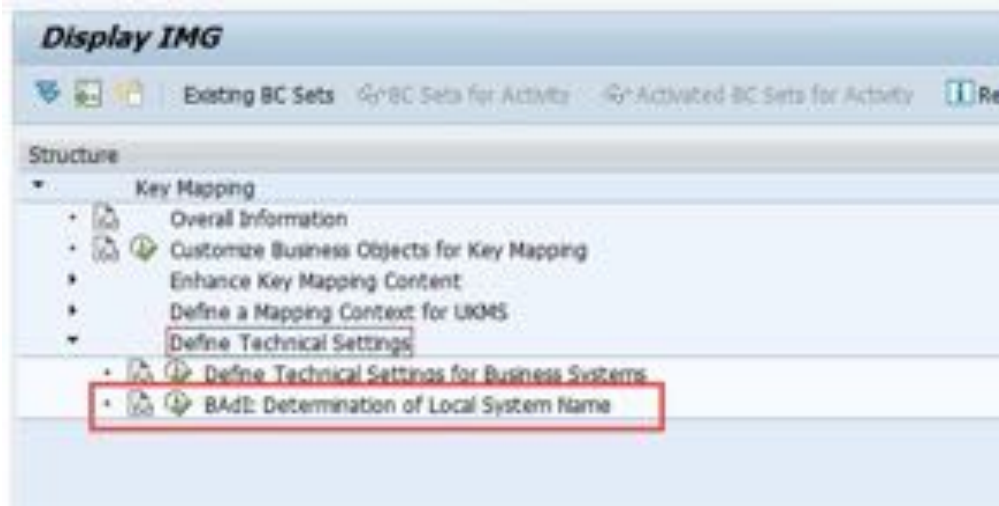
Display IMG

Existing BC Sets BC Sets for Activity Activated BC Sets for Activity Re

Structure

Key Mapping
Overall Information
Customize Business Objects for Key Mapping
Enhance Key Mapping Content
Define a Mapping Context for UKMS
Define Technical Settings
Define Technical Settings for Business Systems
BAdI: Determination of Local System Name